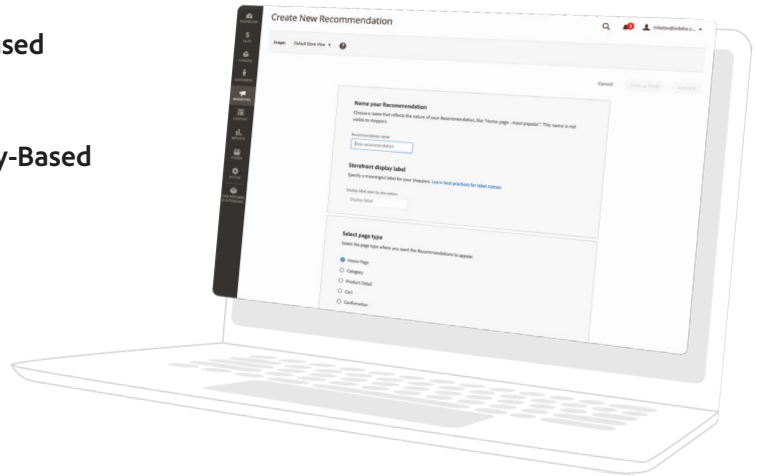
sed

y-Based

Create New Recommendation

Scope: Default Store View ▾

Cancel

Save as Draft

Activate

Name your Recommendation

Choose a name that reflects the nature of your Recommendation, like "Home page - most popular." This name is not visible to shoppers.

Recommendation name

Best recommendation

Storefront display label

Specify a meaningful label for your shoppers. Learn best practices for label names

Display label seen by storefront

Display label

Select page type

Select the page type where you want the Recommendations to appear

Home Page

Category

Product Detail

Cart

Confirmation

DASHBOARD

SALES

CATALOG

CUSTOMERS

MARKETING

CONTENT

REPORTS

STORES

SYSTEM

FIND PARTNERS & EXTENSIONS